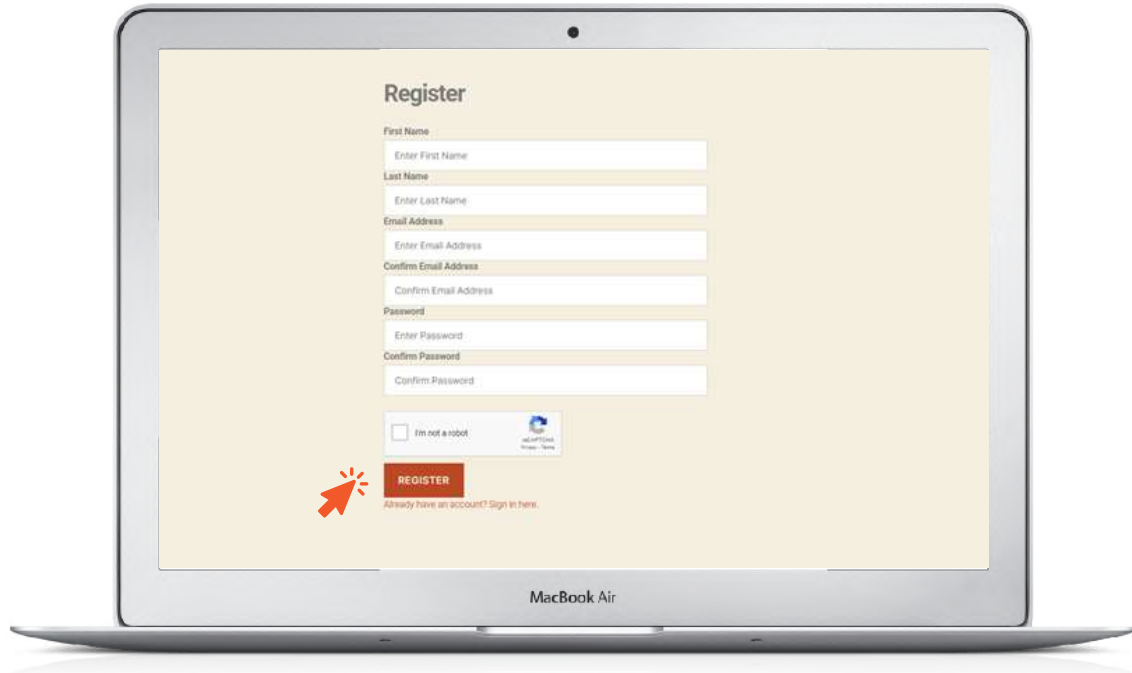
Register

First Name

Enter First Name

Last Name

Enter Last Name

Email Address

Enter Email Address

Confirm Email Address

Confirm Email Address

Password

Enter Password

Confirm Password

Confirm Password

I'm not a robot

reCAPTCHA
Privacy - Terms

REGISTER

Already have an account? Sign in here.

MacBook Air